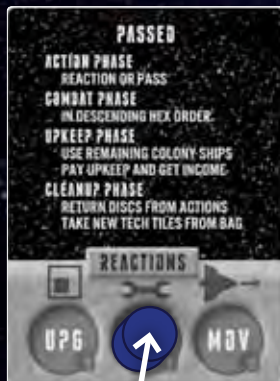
PASSED

ACTION PHASE
REACTION OR PASS

COMBAT PHASE
IN DESCENDING HEX ORDER

UPKEEP PHASE
USE REMAINING COLONY SHIPS
PAY UPKEEP AND GET INCOME

CLEANUP PHASE
RETURN DISCS FROM ACTIONS
TAKE NEW TECH TILES FROM BAG

REACTIONS

UPG

MOV